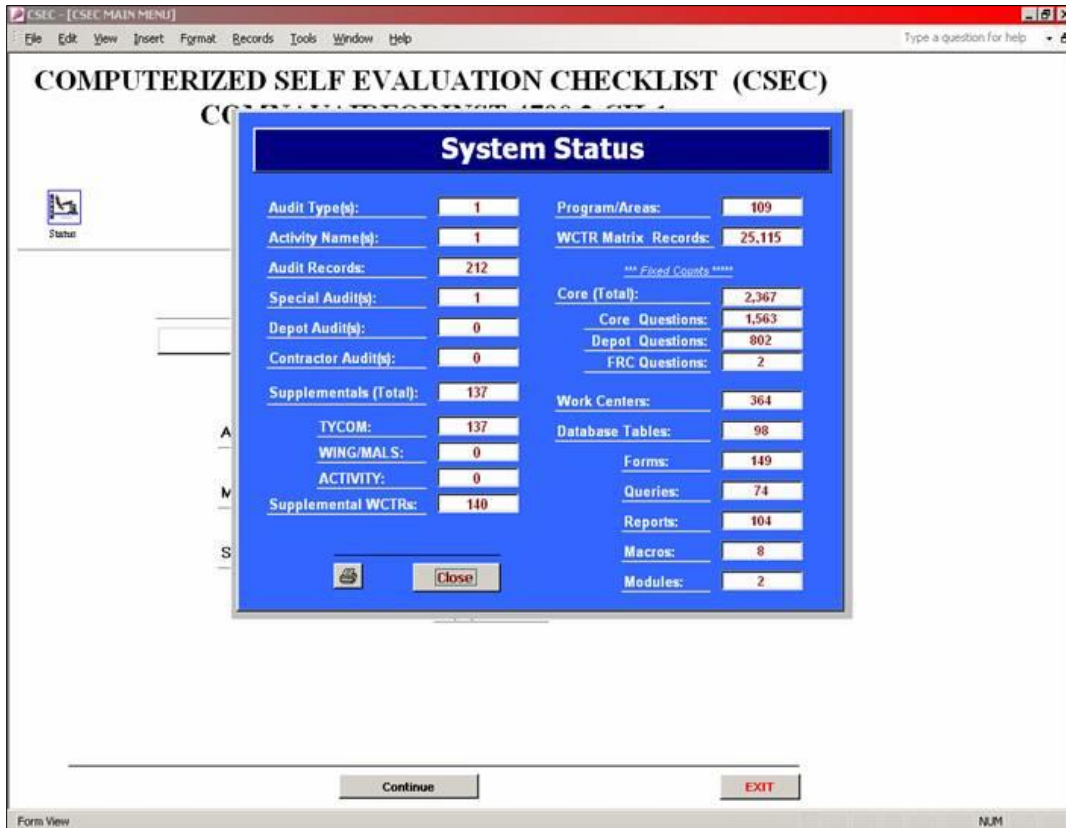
CSEC - [CSEC MAIN MENU]

File Edit View Insert Format Records Tools Window Help

Type a question for help

COMPUTERIZED SELF EVALUATION CHECKLIST (CSEC)

C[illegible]

Status

System Status

Audit Type(s): 1

Activity Name(s): 1

Audit Records: 212

Special Audit(s): 1

Depot Audit(s): 0

Contractor Audit(s): 0

Supplementals (Total): 137

TYCOM: 137

WING/MALS: 0

ACTIVITY: 0

Supplemental WCTRs: 140

Close

Program/Areas: 109

WCTR Matrix Records: 25,115

*** Fixed Counts *****

Core (Total): 2,367

Core Questions: 1,563

Depot Questions: 802

FRC Questions: 2

Work Centers: 364

Database Tables: 98

Forms: 149

Queries: 74

Reports: 104

Macros: 8

Modules: 2

A

M

S

Continue

EXIT

Form View

NUM